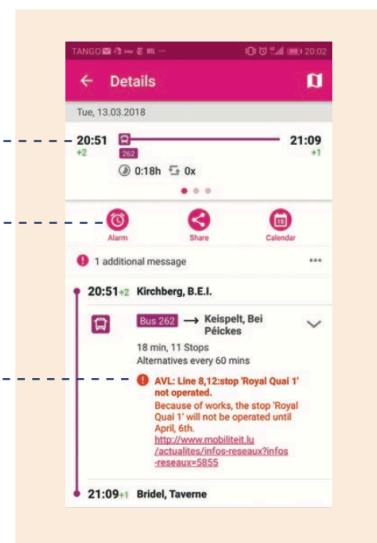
TANGO 20:02

← Details

Tue, 13.03.2018

20:51 +2
262
21:09 +1
0:18h 0x

Alarm
Share
Calendar

1 additional message •••

20:51+2 Kirchberg, B.E.I.

Bus 262 → Keispelt, Bei Péickes

18 min, 11 Stops
Alternatives every 60 mins

AVL: Line 8,12:stop 'Royal Quai 1' not operated.
Because of works, the stop 'Royal Quai 1' will not be operated until April, 6th.
http://www.mobiliteit.lu/actualites/infos-reseaux?infos-reseaux=5855

21:09+1 Bridel, Taverne